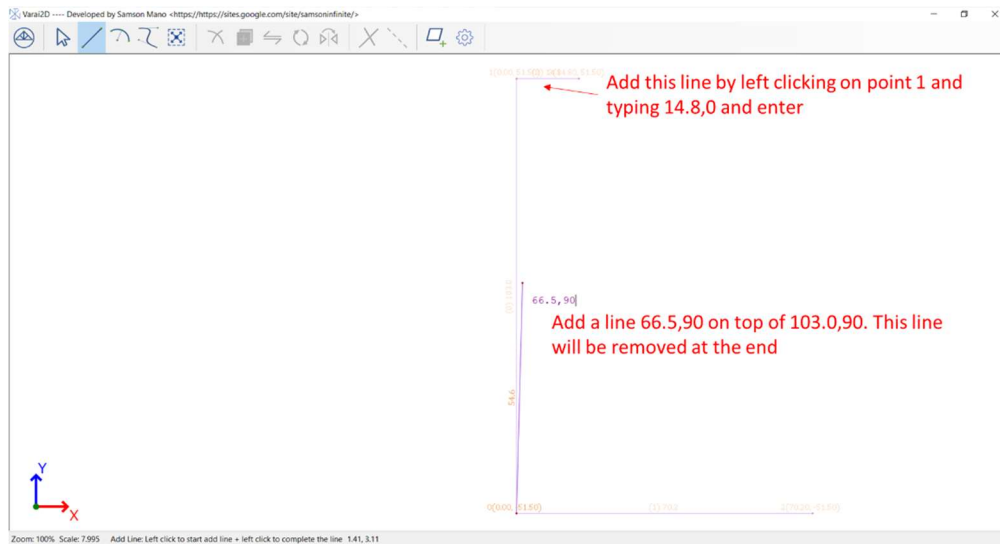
Varai2D ---- Developed by Samson Mano <https://https://sites.google.com/site/samsoninfinite/>

0(0.00, 51.50) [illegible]

Add this line by left clicking on point 1 and typing 14.8,0 and enter

66.5,90

Add a line 66.5,90 on top of 103.0,90. This line will be removed at the end

54.6

Y

X

0(0.00, 51.50) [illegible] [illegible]

Zoom: 100% Scale: 7.995 Add Line: Left click to start add line + left click to complete the line 1.41, 3.11